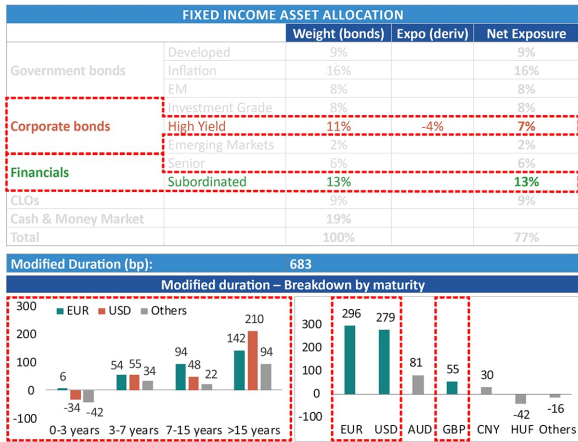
FIXED INCOME ASSET ALLOCATION

| | | Weight (bonds) | Expo (deriv) | Net Exposure |
|---|---|---|---|---|
| Government bonds | Developed | 9% | | 9% |
| | Inflation | 16% | | 16% |
| | EM | 8% | | 8% |
| Corporate bonds | Investment Grade | 8% | | 8% |
| | High Yield | 11% | -4% | 7% |
| Financials | Emerging Markets | 2% | | 2% |
| | Senior | 6% | | 6% |
| | Subordinated | 13% | | 13% |
| CLOs | | 9% | | 9% |
| Cash & Money Market | | 19% | | |
| Total | | 100% | | 77% |

Modified Duration (bp): 683

Modified duration – Breakdown by maturity

EUR USD Others

200
100
0
-100

6 -34 -42
54 55 34
94 48 22
142 210 94

0-3 years 3-7 years 7-15 years >15 years

296 279 81 55 30 -42 -16

EUR USD AUD GBP CNY HUF Others